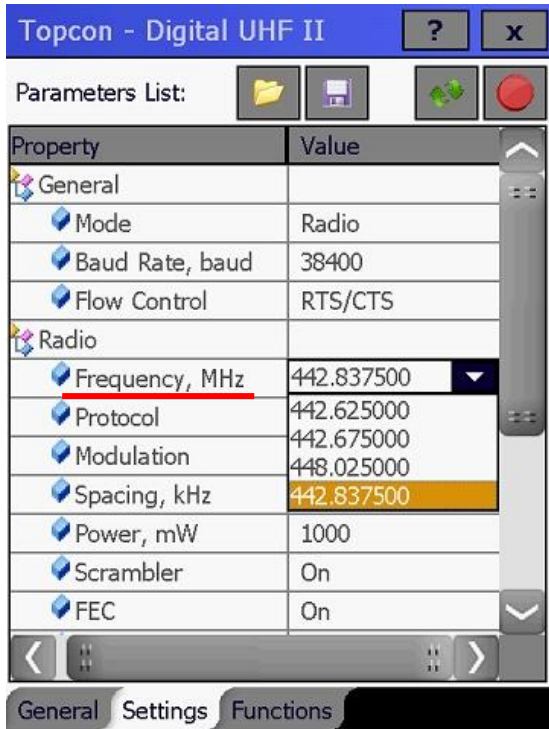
Topcon - Digital UHF II ? x

Parameters List:

| Property | Value |
|---|---|
| General | |
| Mode | Radio |
| Baud Rate, baud | 38400 |
| Flow Control | RTS/CTS |
| Radio | |
| Frequency, MHz | 442.837500 |
| Protocol | 442.625000 |
| Modulation | 442.675000 |
| | 448.025000 |
| Spacing, kHz | 442.837500 |
| Power, mW | 1000 |
| Scrambler | On |
| FEC | On |

General Settings Functions